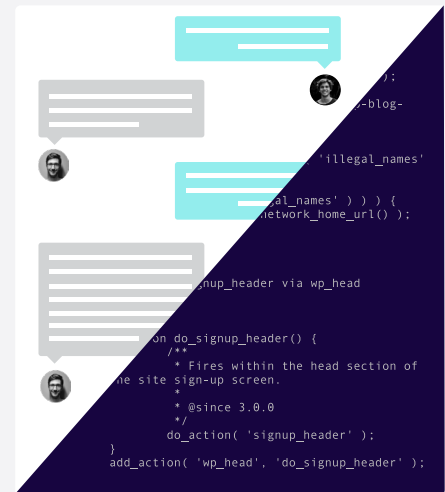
);
-blog-
'illegal_names'
al_names' ) ) ) {
network_home_url() );
gnup_header via wp_head
on do_signup_header() {
/**
* Fires within the head section of
he site sign-up screen.
*
* @since 3.0.0
*/
do_action( 'signup_header' );
}
add_action( 'wp_head', 'do_signup_header' );